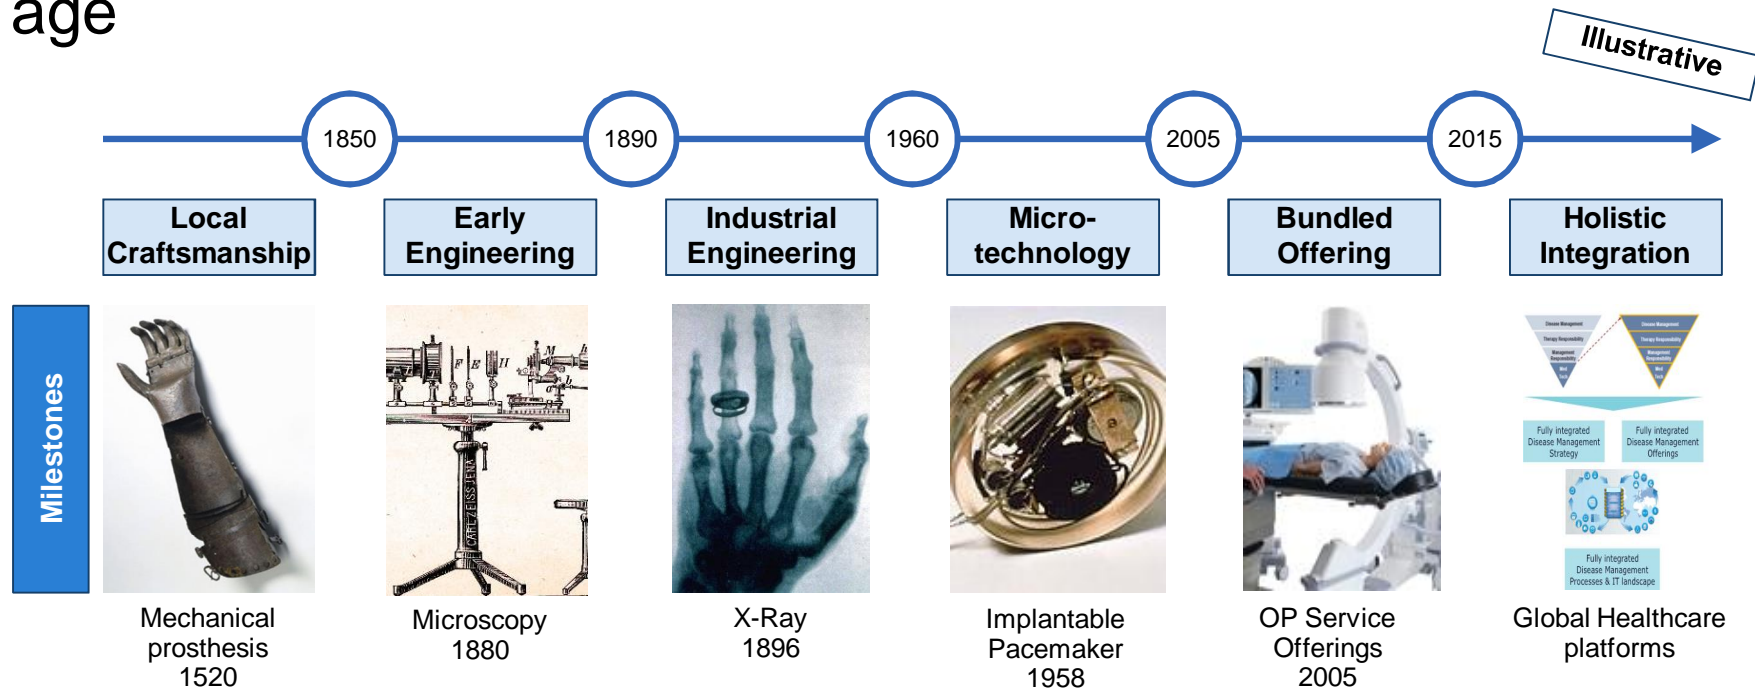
age

Illustrative

1850 1890 1960 2005 2015

Local Craftsmanship

Early Engineering

Industrial Engineering

Micro-technology

Bundled Offering

Holistic Integration

Milestones

Mechanical prosthesis 1520

Microscopy 1880

X-Ray 1896

Implantable Pacemaker 1958

OP Service Offerings 2005

Fully integrated Disease Management Strategy

Fully integrated Disease Management Offerings

Fully integrated Disease Management Processes & IT landscape

Global Healthcare platforms